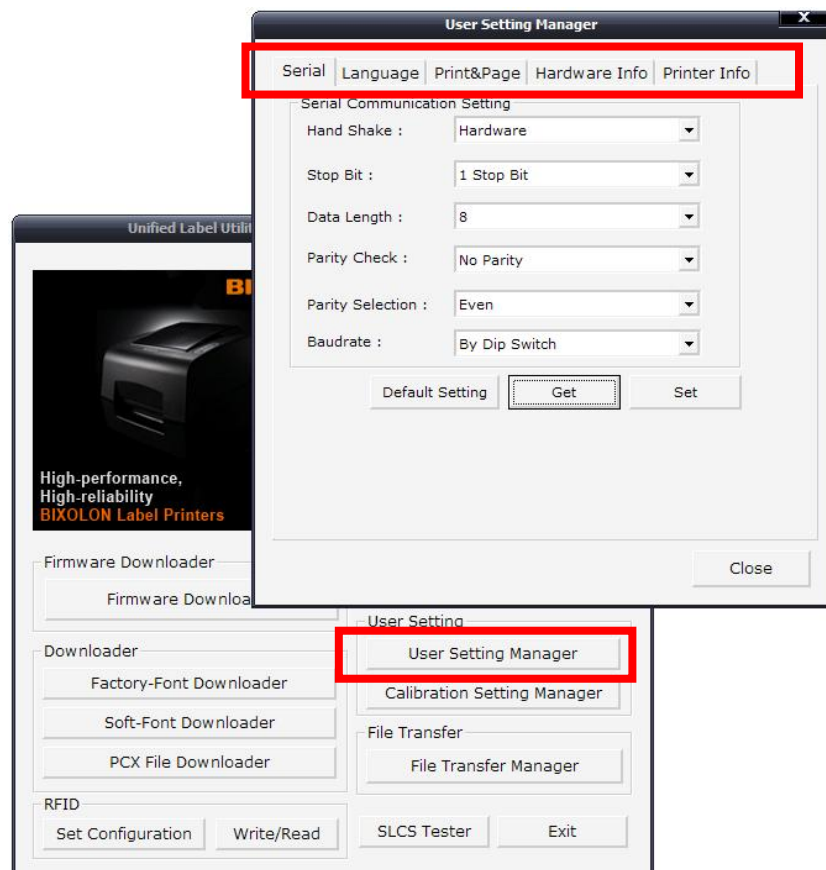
User Setting Manager

X

Serial | Language | Print&Page | Hardware Info | Printer Info

Serial Communication Setting

Hand Shake : Hardware

Stop Bit : 1 Stop Bit

Data Length : 8

Parity Check : No Parity

Parity Selection : Even

Baudrate : By Dip Switch

Default Setting | Get | Set

Close

Unified Label Utilit

BI

High-performance,
High-reliability
BIXOLON Label Printers

Firmware Downloader

Firmware Downloa

Downloader

Factory-Font Downloader

Soft-Font Downloader

PCX File Downloader

RFID

Set Configuration | Write/Read

User Setting

User Setting Manager

Calibration Setting Manager

File Transfer

File Transfer Manager

SLCS Tester | Exit